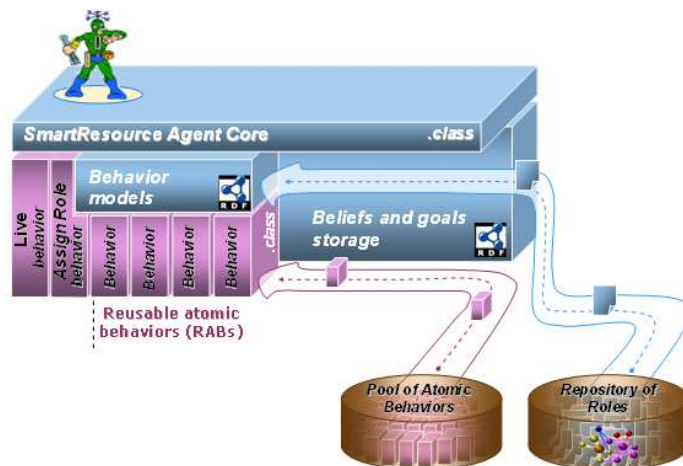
SmartResource Agent Core .class

Live behavior

Assign Role behavior

Behavior models

RDF

.class

Beliefs and goals storage

RDF

Behavior

Behavior

Behavior

Behavior

Reusable atomic behaviors (RABs)

Pool of Atomic Behaviors

Repository of Roles